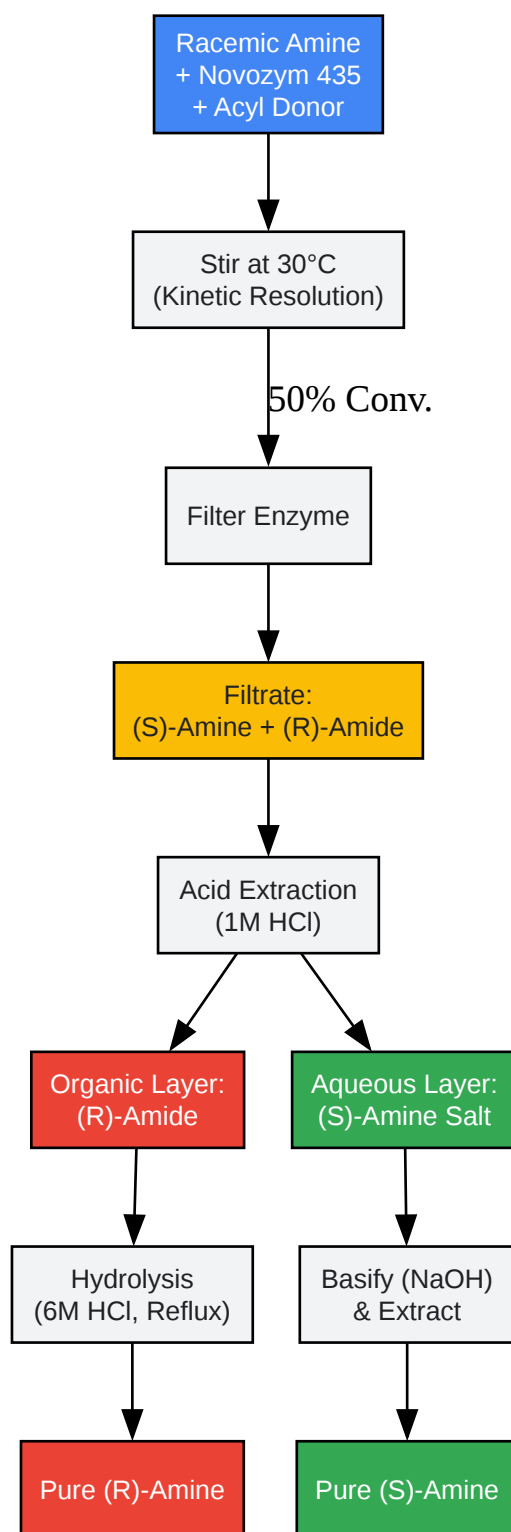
Racemic Amine
+ Novozym 435
+ Acyl Donor

Stir at 30°C
(Kinetic Resolution)

50% Conv.

Filter Enzyme

Filtrate:
(S)-Amine + (R)-Amide

Acid Extraction
(1M HCl)

Organic Layer:
(R)-Amide

Hydrolysis
(6M HCl, Reflux)

Pure (R)-Amine

Aqueous Layer:
(S)-Amine Salt

Basify (NaOH)
& Extract

Pure (S)-Amine